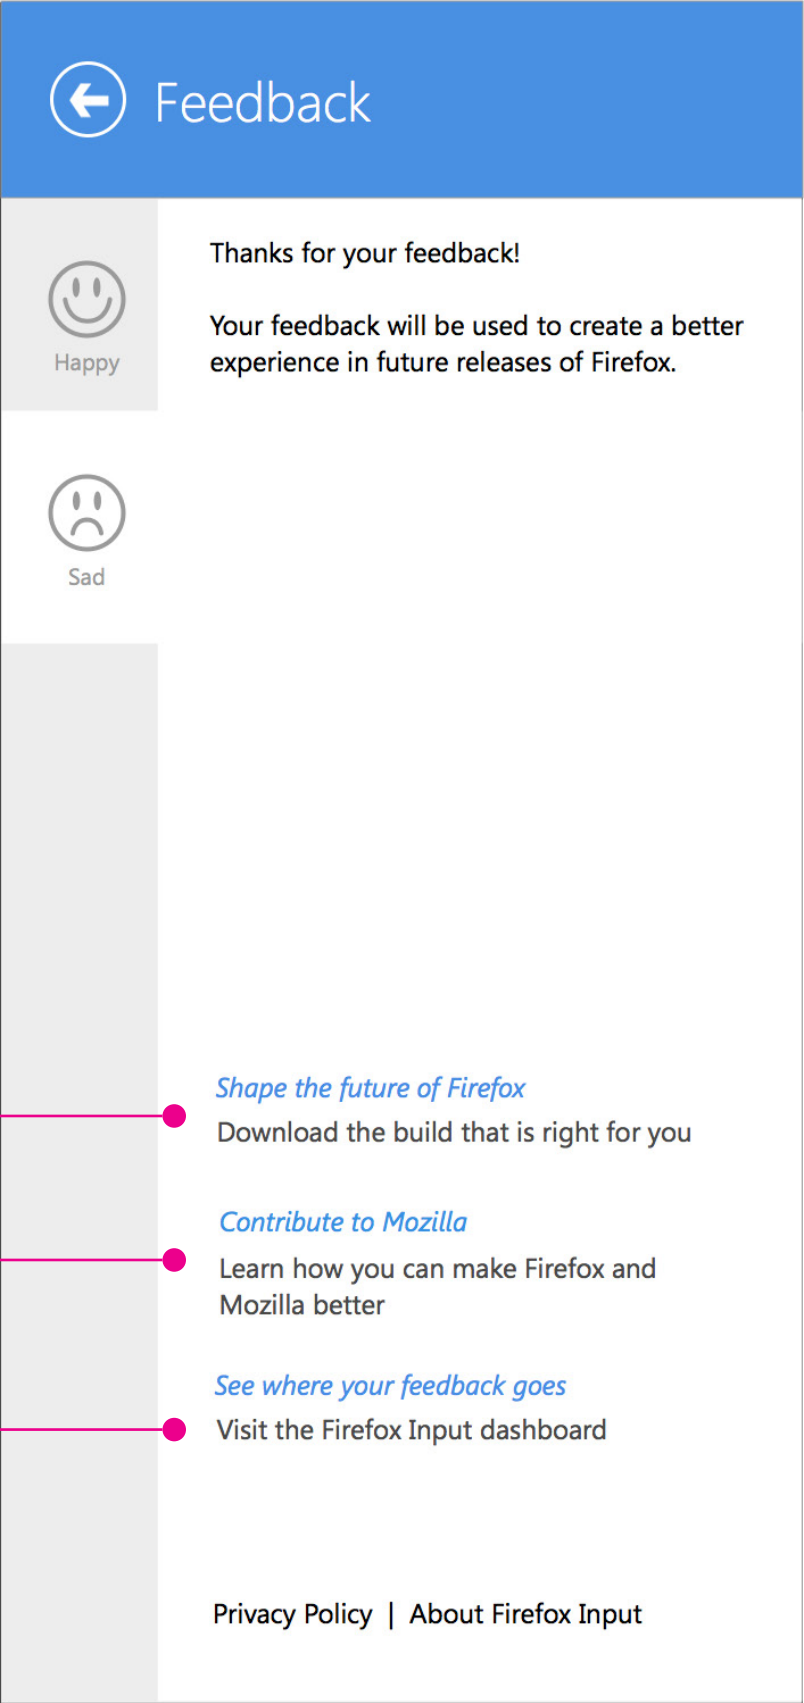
Feedback

Happy

Sad

Thanks for your feedback!

Your feedback will be used to create a better experience in future releases of Firefox.

Shape the future of Firefox
Download the build that is right for you

Contribute to Mozilla
Learn how you can make Firefox and Mozilla better

See where your feedback goes
Visit the Firefox Input dashboard

Privacy Policy | About Firefox Input